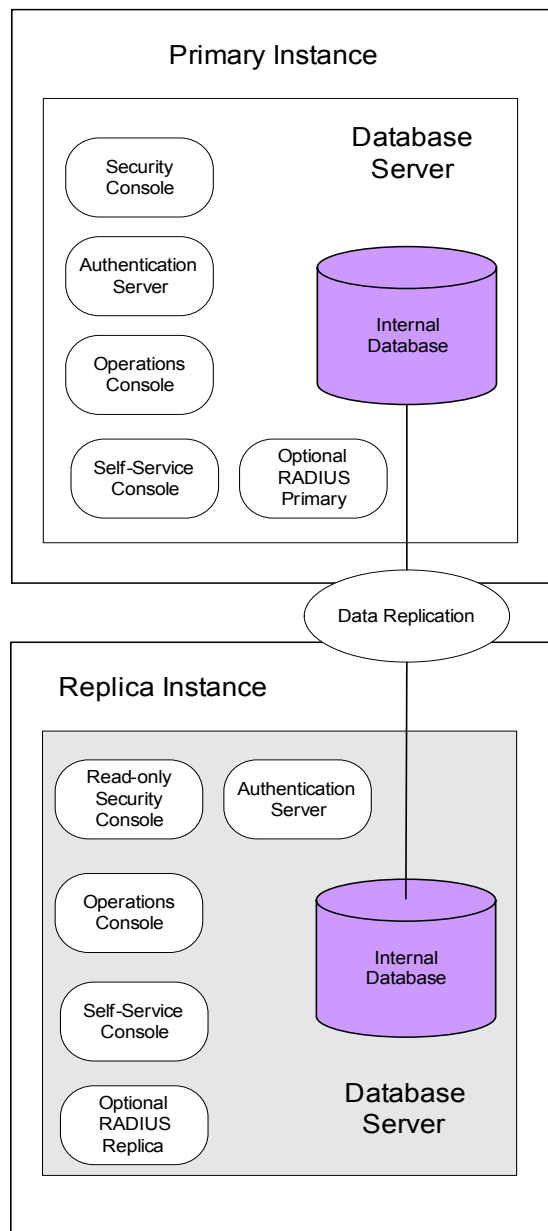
Primary Instance

Database Server

Security Console

Authentication Server

Internal Database

Operations Console

Self-Service Console

Optional RADIUS Primary

Data Replication

Replica Instance

Read-only Security Console

Authentication Server

Operations Console

Internal Database

Self-Service Console

Optional RADIUS Replica

Database Server